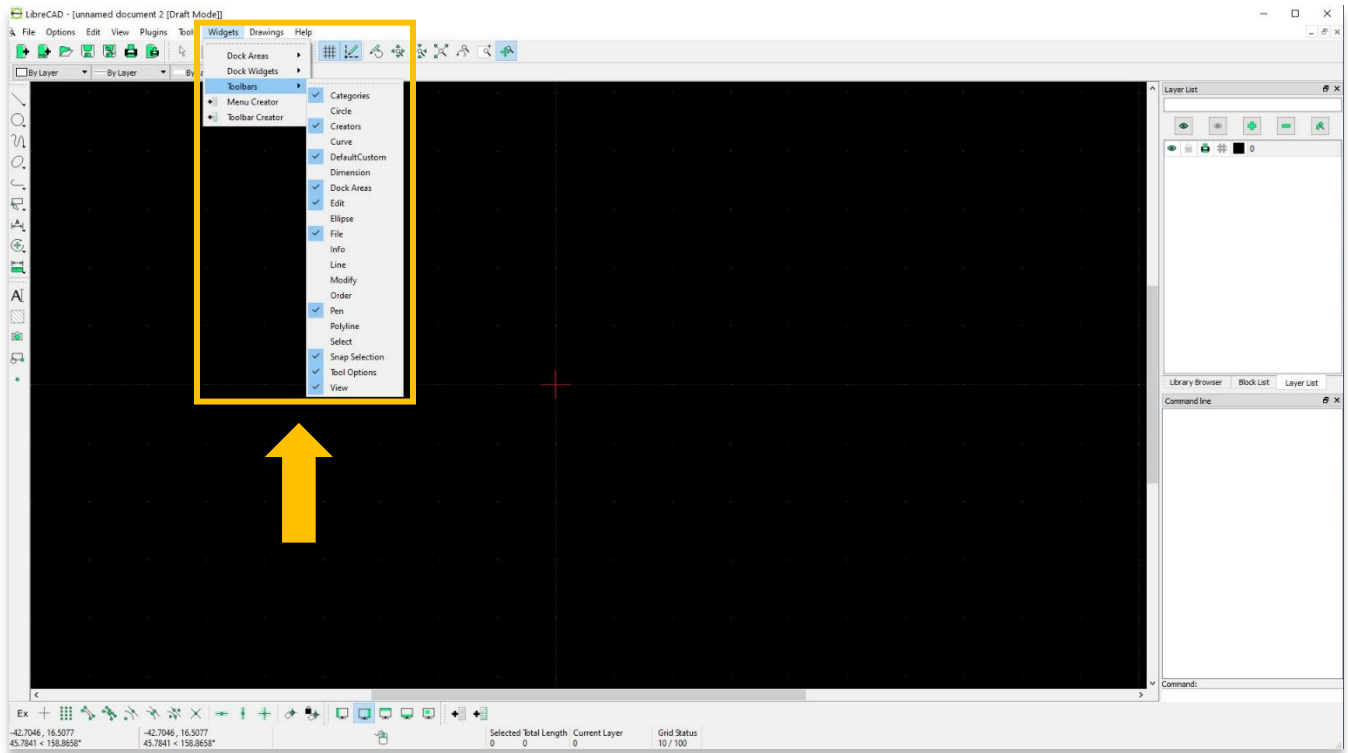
LibreCAD - [unnamed document 2 [Draft Mode]]

File Options Edit View Plugins Tools Widgets Drawings Help

By Layer By Layer By

Dock Areas
Dock Widgets
Toolbars
Menu Creator
Toolbar Creator

Categories
Circle
Creators
Curve
DefaultCustom
Dimension
Dock Areas
Edit
Ellipse
File
Info
Line
Modify
Order
Pen
Polyline
Select
Snap Selection
Tool Options
View

Layer List
0

Library Browser Block List Layer List

Command line

Command:

Ex

-42.7046 , 16.5077
45.7841 < 158.8658°

-42.7046 , 16.5077
45.7841 < 158.8658°

Selected Total Length
0 0

Current Layer
0

Grid Status
10 / 100